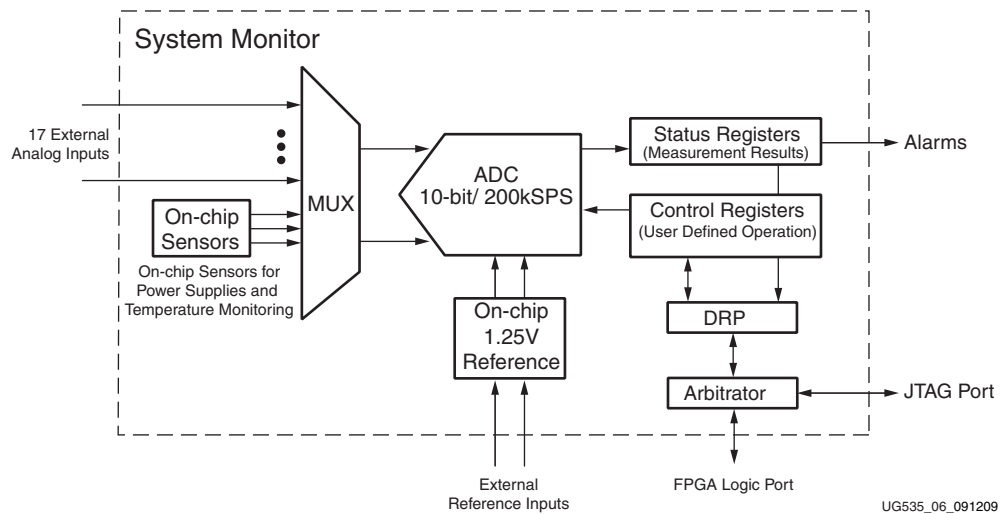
System Monitor

17 External Analog Inputs

On-chip Sensors

On-chip Sensors for Power Supplies and Temperature Monitoring

MUX

ADC
10-bit/ 200kSPS

On-chip
1.25V
Reference

Status Registers
(Measurement Results)

Alarms

Control Registers
(User Defined Operation)

DRP

Arbitrator

JTAG Port

External Reference Inputs

FPGA Logic Port

UG535_06_091209